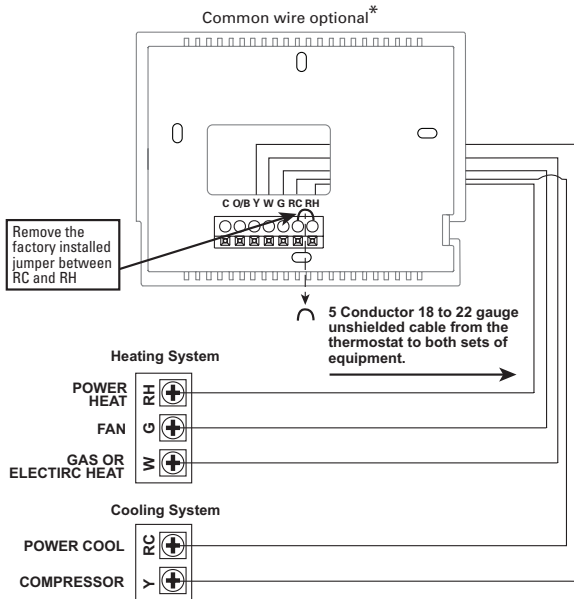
Common wire optional*

C O/B Y W G RC RH

Remove the factory installed jumper between RC and RH

5 Conductor 18 to 22 gauge unshielded cable from the thermostat to both sets of equipment.

Heating System

POWER HEAT RH

FAN G

GAS OR ELECTIRC HEAT W

Cooling System

POWER COOL RC

COMPRESSOR Y